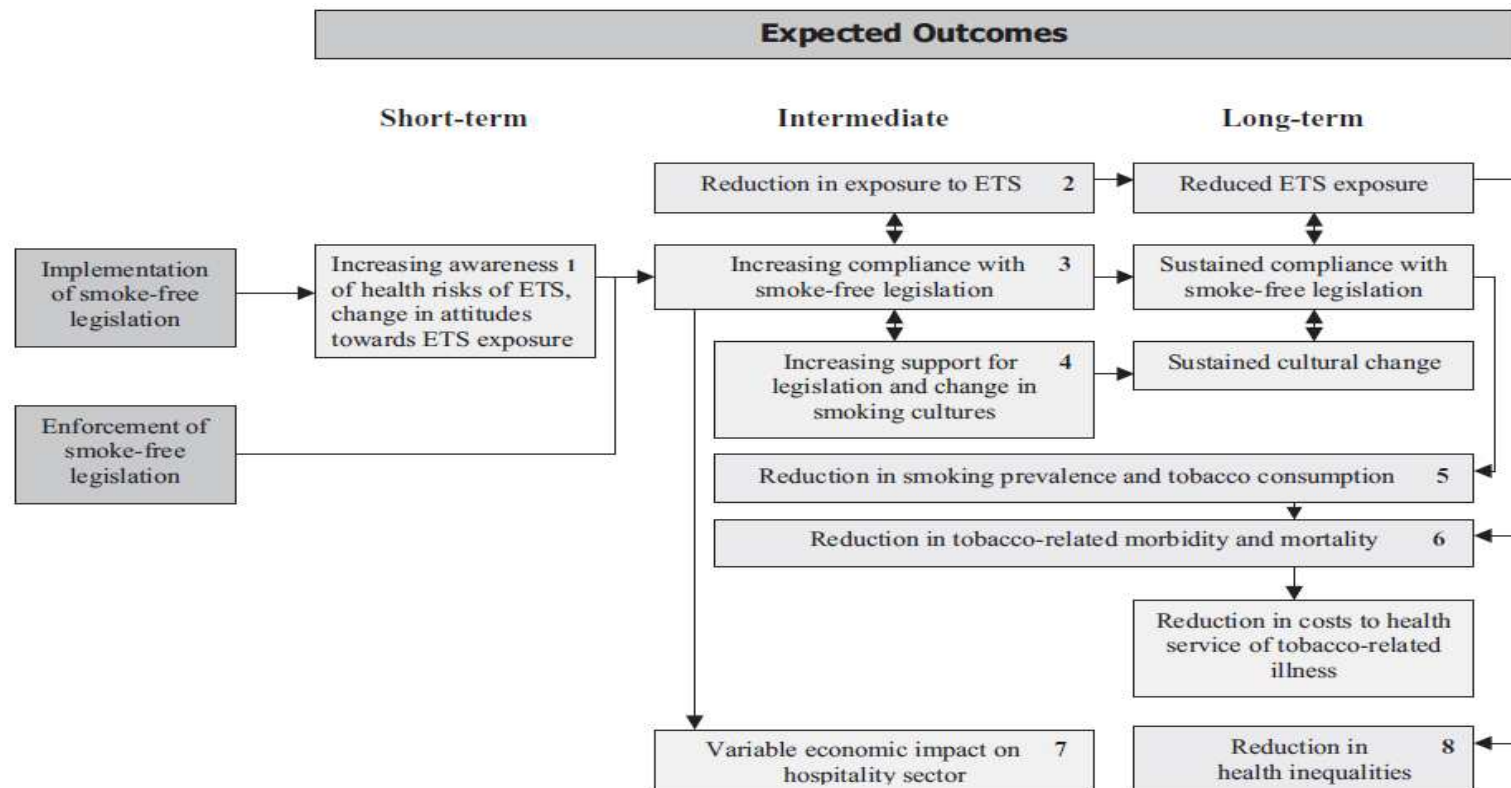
Expected Outcomes

Short-term

Intermediate

Long-term

Implementation of smoke-free legislation

Enforcement of smoke-free legislation

Increasing awareness 1 of health risks of ETS, change in attitudes towards ETS exposure

Reduction in exposure to ETS 2

Increasing compliance with smoke-free legislation 3

Increasing support for legislation and change in smoking cultures 4

Reduced ETS exposure

Sustained compliance with smoke-free legislation

Sustained cultural change

Reduction in smoking prevalence and tobacco consumption 5

Reduction in tobacco-related morbidity and mortality 6

Reduction in costs to health service of tobacco-related illness

Variable economic impact on hospitality sector 7

Reduction in health inequalities 8